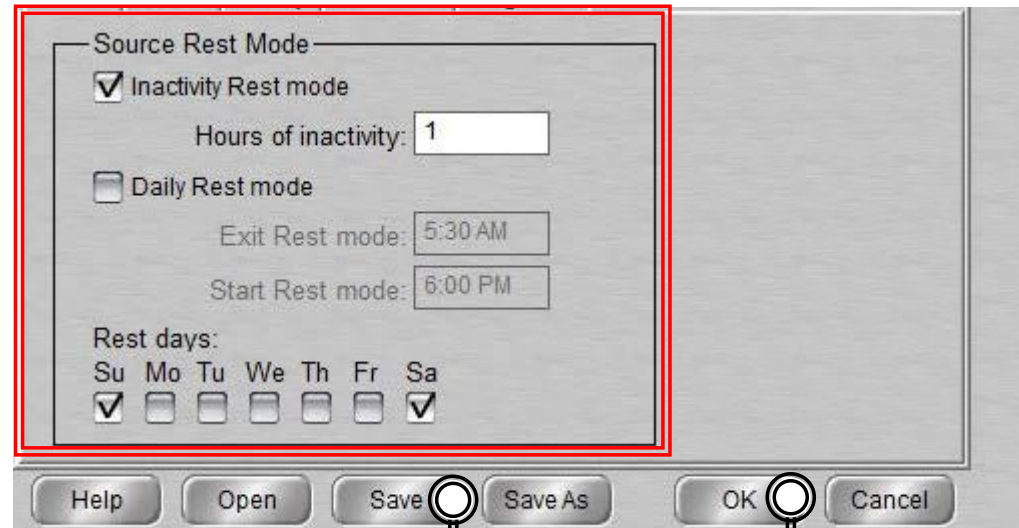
Source Rest Mode

Inactivity Rest mode

Hours of inactivity: 1

Daily Rest mode

Exit Rest mode: 5:30 AM

Start Rest mode: 6:00 PM

Rest days:

| Su | Mo | Tu | We | Th | Fr | Sa |
|---|---|---|---|---|---|---|

Help Open Save Save As OK Cancel